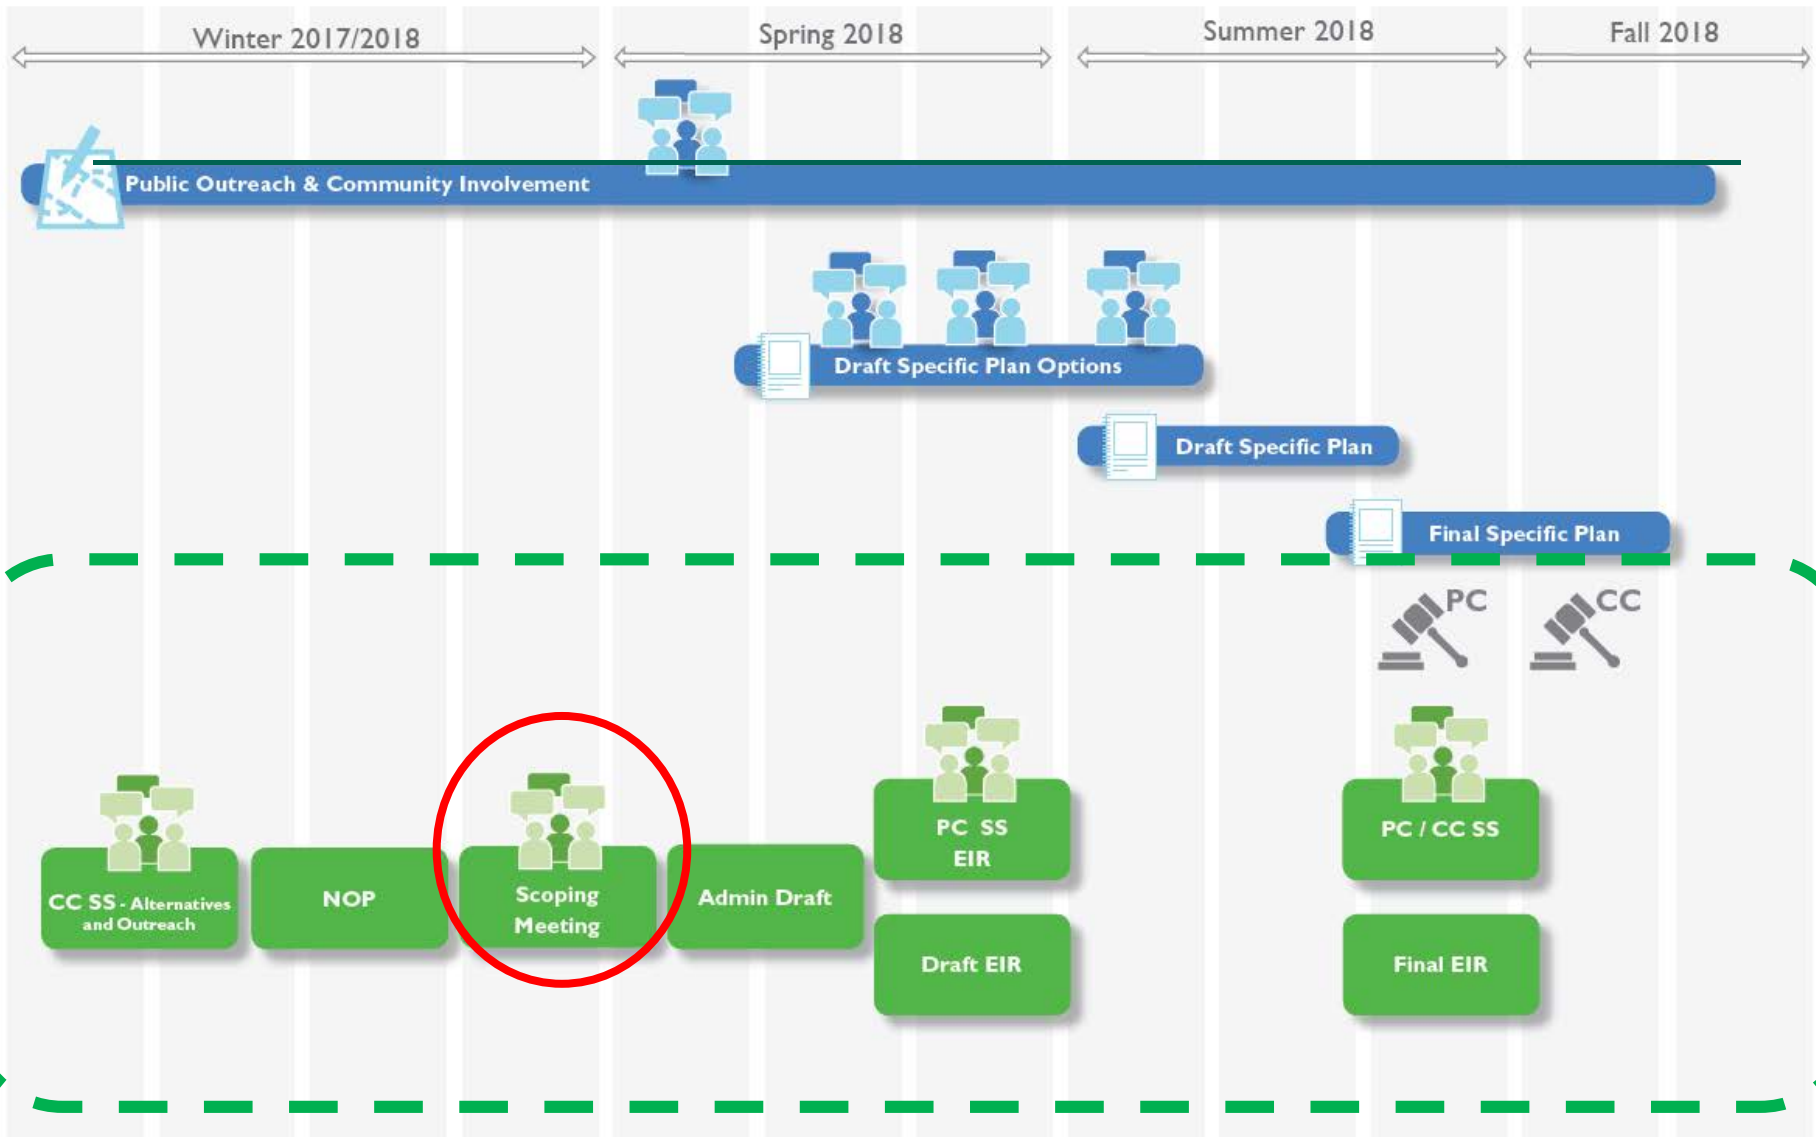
Winter 2017/2018

Spring 2018

Summer 2018

Fall 2018

Public Outreach & Community Involvement

Draft Specific Plan Options

Draft Specific Plan

Final Specific Plan

PC

CC

CC SS - Alternatives and Outreach

NOP

Scoping Meeting

Admin Draft

PC SS EIR

Draft EIR

PC / CC SS

Final EIR